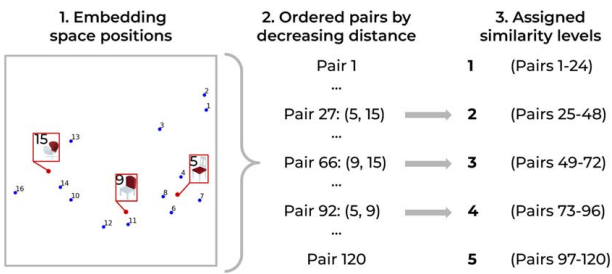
1. Embedding space positions

15
13
2
1
3
5
4
9
16
14
10
8
7
6
12
11

2. Ordered pairs by decreasing distance

Pair 1
...
Pair 27: (5, 15)
...
Pair 66: (9, 15)
...
Pair 92: (5, 9)
...
Pair 120

3. Assigned similarity levels

1 (Pairs 1-24)
2 (Pairs 25-48)
3 (Pairs 49-72)
4 (Pairs 73-96)
5 (Pairs 97-120)